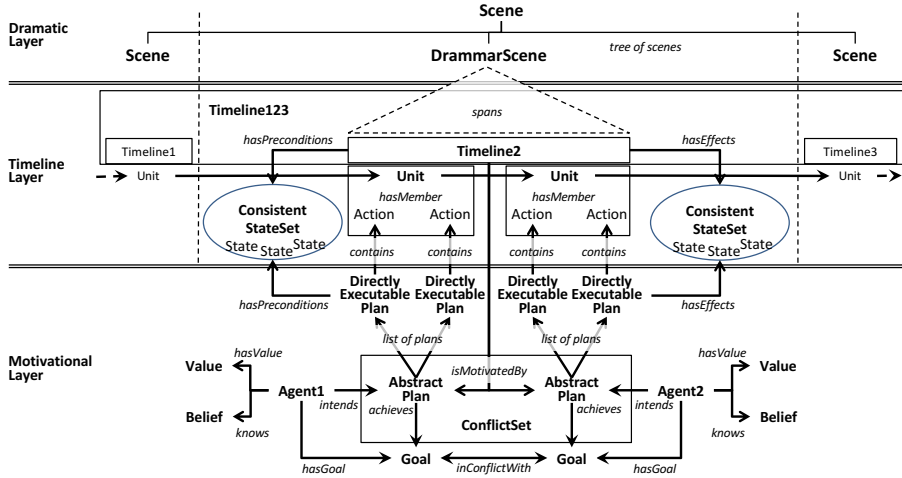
Dramatic Layer

Scene

Scene

DrammarScene

tree of scenes

Scene

Timeline123

spans

hasPreconditions

Timeline2

hasEffects

Timeline Layer

Timeline1

Timeline3

Unit

Unit

Unit

Unit

hasMember

hasMember

Consistent StateSet

State State State

Action Action

Action Action

Consistent StateSet

State State State

contains contains

contains contains

hasPreconditions

Directly Executable Plan

Directly Executable Plan

Directly Executable Plan

Directly Executable Plan

hasEffects

list of plans

list of plans

Motivational Layer

hasValue

Value

Agent1

intends

isMotivatedBy

Abstract Plan

Abstract Plan

Agent2

intends

hasValue

Value

Belief

knows

achieves

ConflictSet

achieves

Belief

knows

hasGoal

Goal

inConflictWith

Goal

hasGoal